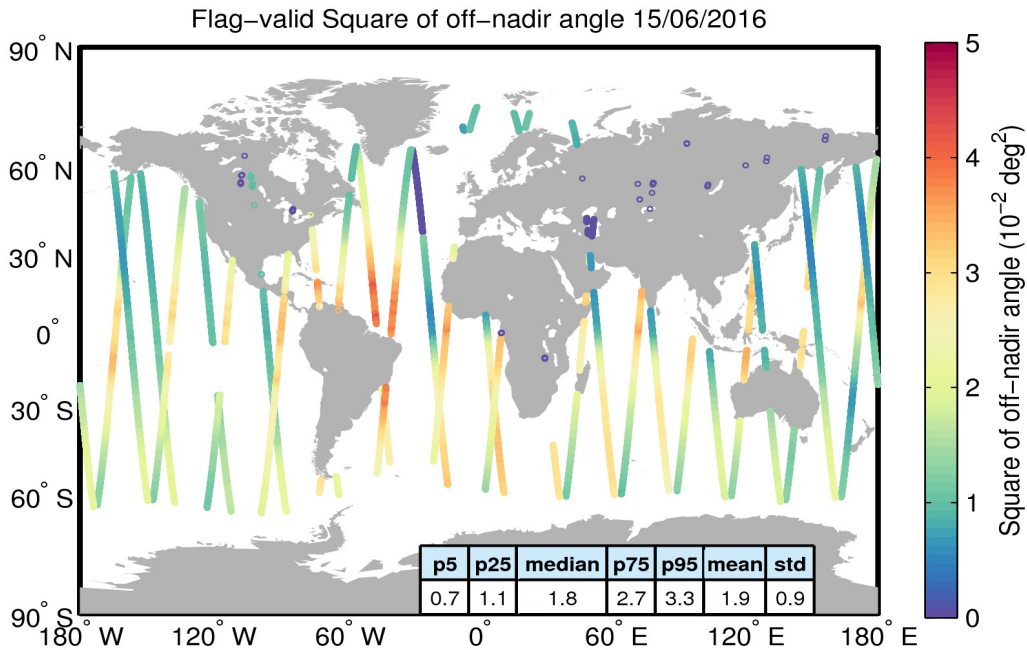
Flag−valid Square of off−nadir angle 15/06/2016

90° N
60° N
30° N
0°
30° S
60° S
90° S
180° W
120° W
60° W
0°
60° E
120° E
180° E

| p5 | p25 | median | p75 | p95 | mean | std |
|---|---|---|---|---|---|---|
| 0.7 | 1.1 | 1.8 | 2.7 | 3.3 | 1.9 | 0.9 |

5
4
3
2
1
0
Square of off−nadir angle ($10^{-2}$ $deg^2$)